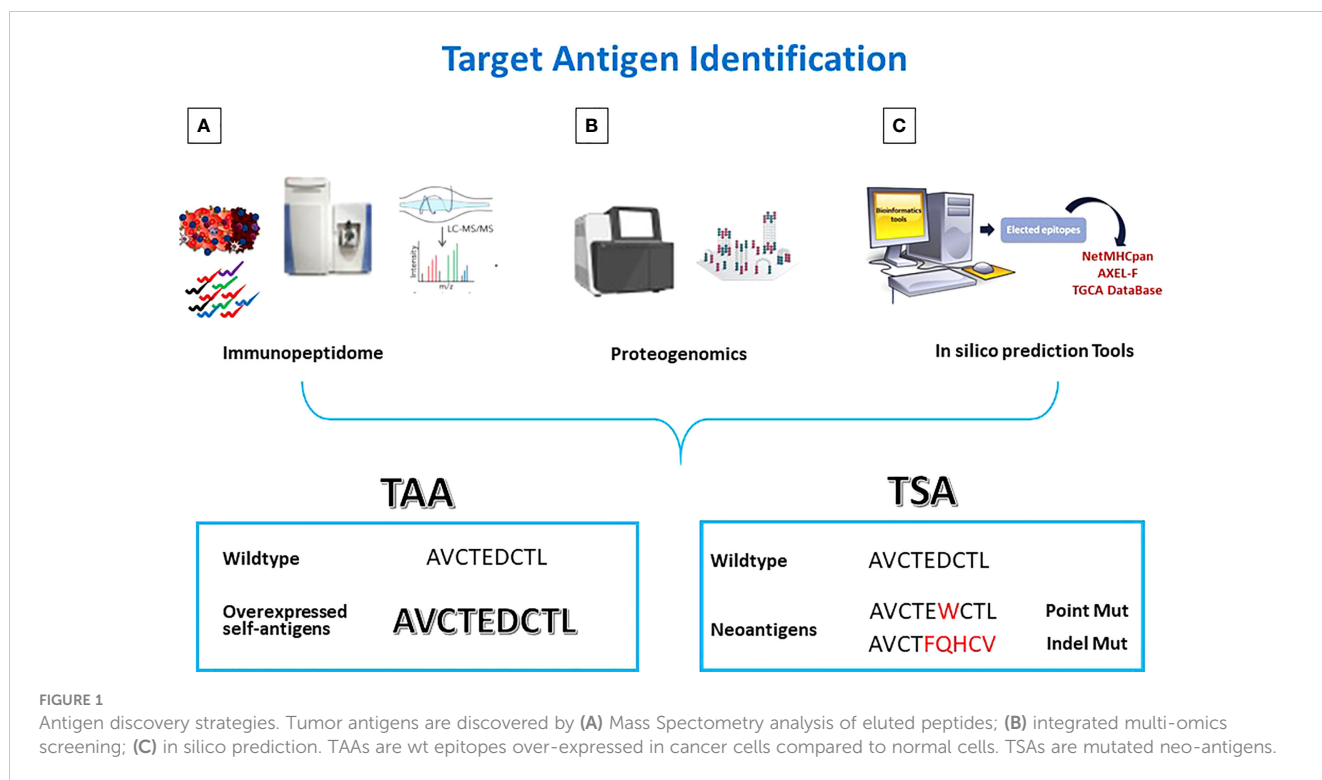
Target Antigen Identification

A

B

C

LC-MS/MS

Intensity

m/z

Bioinformatics tools

Elected epitopes

NetMHCpan
AXEL-F
TGCA DataBase

Immunopeptidome

Proteogenomics

In silico prediction Tools

TAA

TSA

Wildtype AVCTEDCTL

Overexpressed self-antigens AVCTEDCTL

Wildtype AVCTEDCTL

Neoantigens AVCTEWCTL Point Mut
AVCTFQHCV Indel Mut

FIGURE 1

Antigen discovery strategies. Tumor antigens are discovered by **(A)** Mass Spectometry analysis of eluted peptides; **(B)** integrated multi-omics screening; **(C)** in silico prediction. TAAs are wt epitopes over-expressed in cancer cells compared to normal cells. TSAs are mutated neo-antigens.